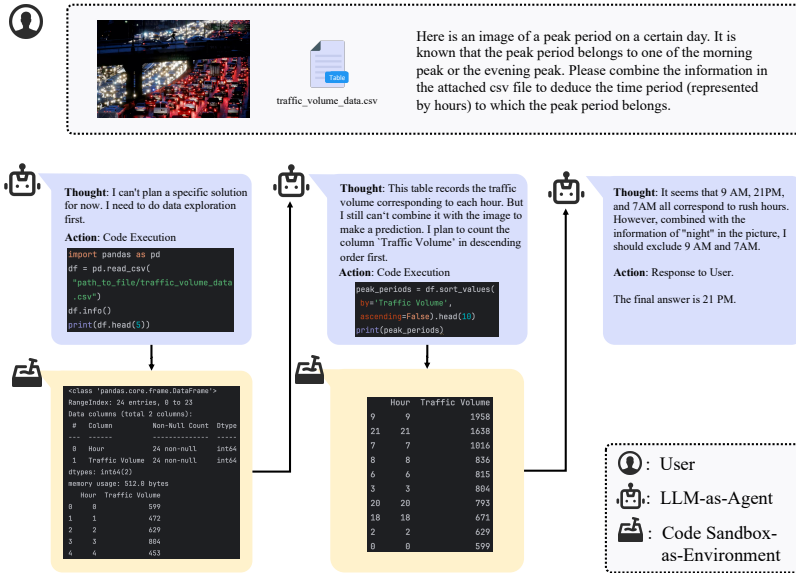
Table
traffic_volume_data.csv

Here is an image of a peak period on a certain day. It is known that the peak period belongs to one of the morning peak or the evening peak. Please combine the information in the attached csv file to deduce the time period (represented by hours) to which the peak period belongs.

**Thought**: I can't plan a specific solution for now. I need to do data exploration first.

**Action**: Code Execution

```
import pandas as pd
df = pd.read_csv(
 "path_to_file/traffic_volume_data
.csv")
df.info()
print(df.head(5))
```

```
<class 'pandas.core.frame.DataFrame'>
RangeIndex: 24 entries, 0 to 23
Data columns (total 2 columns):
 #   Column          Non-Null Count  Dtype
---  ------          --------------  -----
 0   Hour            24 non-null     int64
 1   Traffic Volume  24 non-null     int64
dtypes: int64(2)
memory usage: 512.0 bytes
   Hour  Traffic Volume
0     0             599
1     1             472
2     2             629
3     3             804
4     4             453
```

**Thought**: This table records the traffic volume corresponding to each hour. But I still can't combine it with the image to make a prediction. I plan to count the column `Traffic Volume` in descending order first.

**Action**: Code Execution

```
peak_periods = df.sort_values(
 by='Traffic Volume',
 ascending=False).head(10)
print(peak_periods)
```

|  | Hour | Traffic Volume |
|---|---|---|
| 9 | 9 | 1958 |
| 21 | 21 | 1638 |
| 7 | 7 | 1016 |
| 8 | 8 | 836 |
| 6 | 6 | 815 |
| 3 | 3 | 804 |
| 20 | 20 | 793 |
| 18 | 18 | 671 |
| 2 | 2 | 629 |
| 0 | 0 | 599 |

**Thought**: It seems that 9 AM, 21PM, and 7AM all correspond to rush hours. However, combined with the information of "night" in the picture, I should exclude 9 AM and 7AM.

**Action**: Response to User.

The final answer is 21 PM.

: User
: LLM-as-Agent
: Code Sandbox-as-Environment